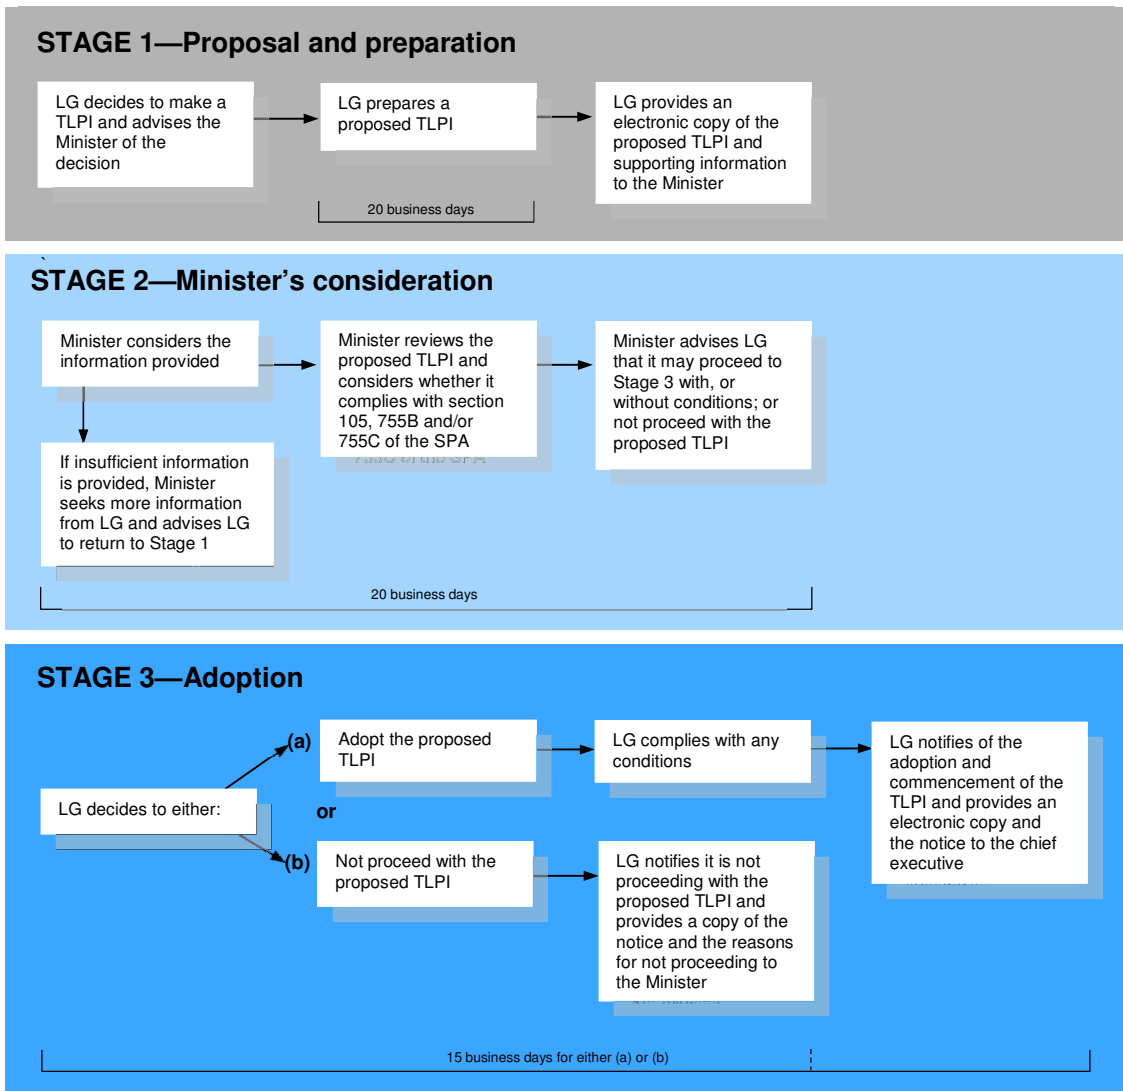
STAGE 1—Proposal and preparation

LG decides to make a TLPI and advises the Minister of the decision

LG prepares a proposed TLPI

LG provides an electronic copy of the proposed TLPI and supporting information to the Minister

20 business days

STAGE 2—Minister's consideration

Minister considers the information provided

Minister reviews the proposed TLPI and considers whether it complies with section 105, 755B and/or 755C of the SPA

Minister advises LG that it may proceed to Stage 3 with, or without conditions; or not proceed with the proposed TLPI

If insufficient information is provided, Minister seeks more information from LG and advises LG to return to Stage 1

20 business days

STAGE 3—Adoption

LG decides to either:

(a)

Adopt the proposed TLPI

LG complies with any conditions

LG notifies of the adoption and commencement of the TLPI and provides an electronic copy and the notice to the chief executive

or

(b)

Not proceed with the proposed TLPI

LG notifies it is not proceeding with the proposed TLPI and provides a copy of the notice and the reasons for not proceeding to the Minister

15 business days for either (a) or (b)